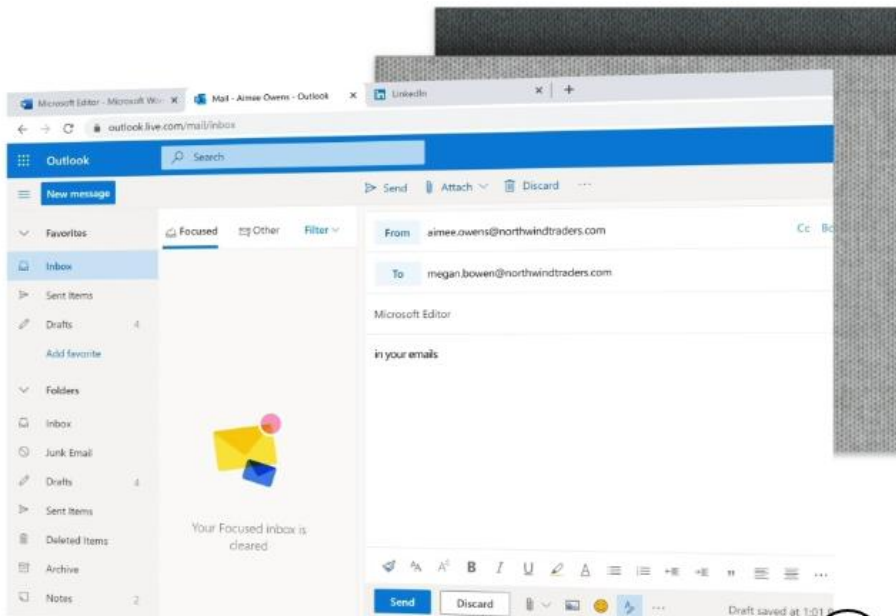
Microsoft Editor - Microsoft W... ×
Mail - Aimee Owens - Outlook ×
LinkedIn ×
+
outlook.live.com/mail/inbox
Outlook
Search
New message
Send
Attach
Discard
...
Favorites
Focused
Other
Filter
From
aimee.owens@northwindtraders.com
Cc
Bc
Inbox
To
megan.bowen@northwindtraders.com
Sent Items
Drafts
4
Microsoft Editor
Add favorite
in your emails
Folders
Inbox
Junk Email
Drafts
4
Sent Items
Deleted Items
Your Focused inbox is cleared
Archive
Notes
2
Send
Discard
Draft saved at 1:01